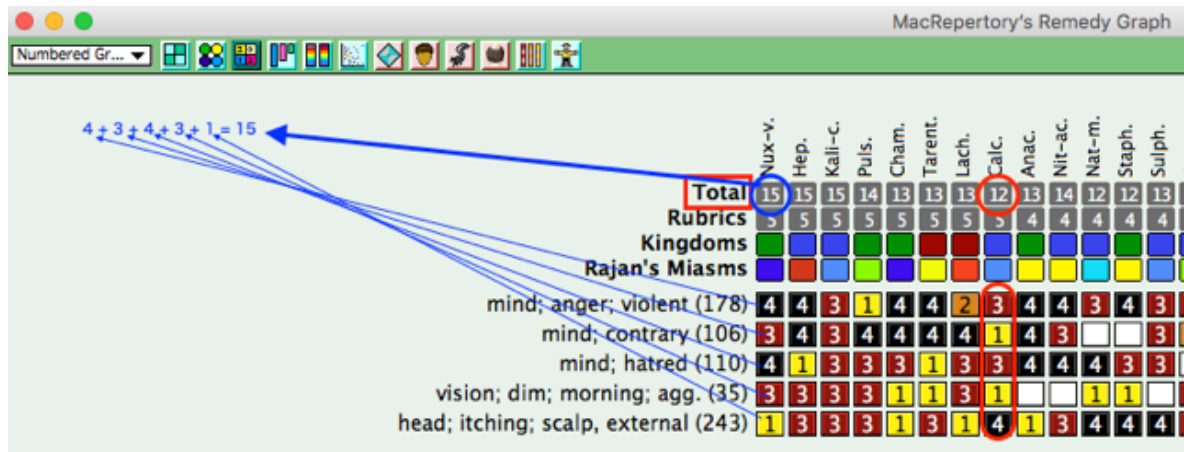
MacRepertory's Remedy Graph

Numbered Gr...

4 + 3 + 4 + 3 + 1 = 15

| | Nux-v. | Hep. | Kali-c. | Puls. | Cham. | Tarent. | Lach. | Calc. | Anac. | Nit-ac. | Nat-m. | Staph. | Sulph. |
|---|---|---|---|---|---|---|---|---|---|---|---|---|---|
| Total | 15 | 15 | 15 | 14 | 13 | 13 | 13 | 12 | 13 | 14 | 12 | 12 | 13 |
| Rubrics | 5 | 5 | 5 | 5 | 5 | 5 | 5 | 5 | 4 | 4 | 4 | 4 | 4 |
| Kingdoms | | | | | | | | | | | | | |
| Rajan's Miasms | | | | | | | | | | | | | |
| mind; anger; violent (178) | 4 | 4 | 3 | 1 | 4 | 4 | 2 | 3 | 4 | 4 | 3 | 4 | 3 |
| mind; contrary (106) | 3 | 4 | 3 | 4 | 4 | 4 | 4 | 1 | 4 | 3 | | | 3 |
| mind; hatred (110) | 4 | 1 | 3 | 3 | 3 | 1 | 3 | 3 | 4 | 4 | 4 | 3 | 3 |
| vision; dim; morning; agg. (35) | 3 | 3 | 3 | 3 | 1 | 1 | 3 | 1 | | | 1 | 1 | |
| head; itching; scalp, external (243) | 1 | 3 | 3 | 1 | 3 | 1 | 1 | 4 | 1 | 3 | 4 | 4 | 4 |